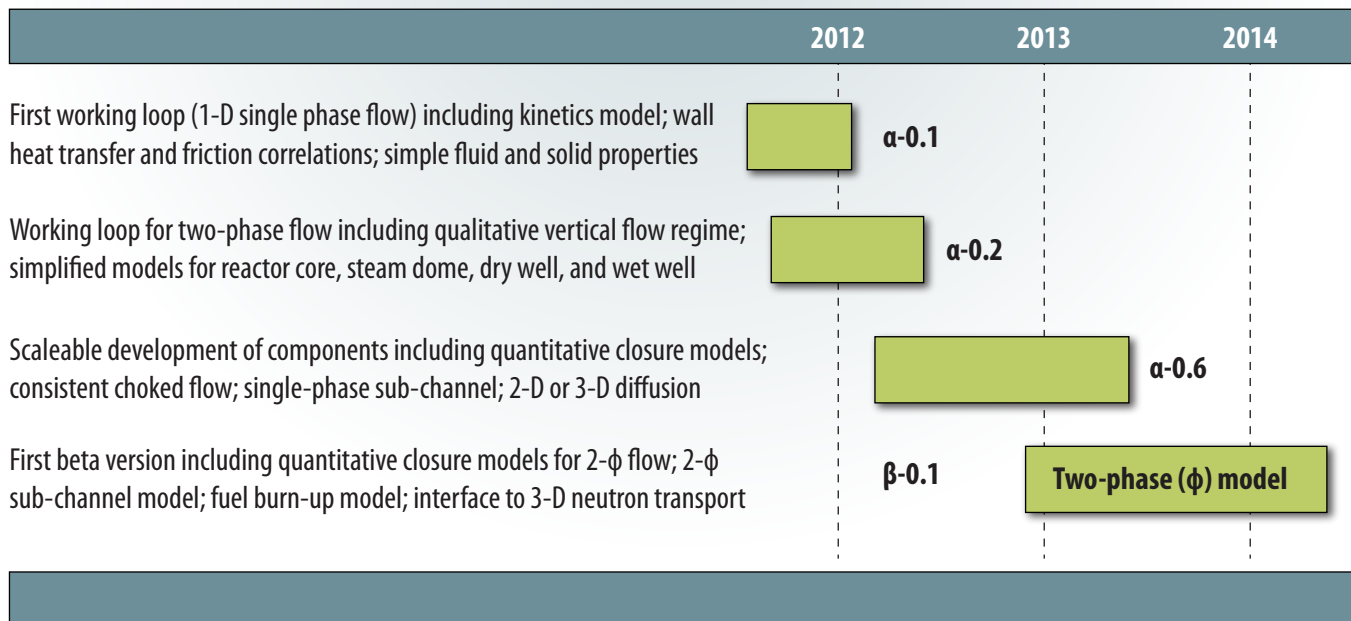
2012 2013 2014

First working loop (1-D single phase flow) including kinetics model; wall heat transfer and friction correlations; simple fluid and solid properties

α-0.1

Working loop for two-phase flow including qualitative vertical flow regime; simplified models for reactor core, steam dome, dry well, and wet well

α-0.2

Scaleable development of components including quantitative closure models; consistent choked flow; single-phase sub-channel; 2-D or 3-D diffusion

α-0.6

First beta version including quantitative closure models for 2-ϕ flow; 2-ϕ sub-channel model; fuel burn-up model; interface to 3-D neutron transport

β-0.1

Two-phase (ϕ) model